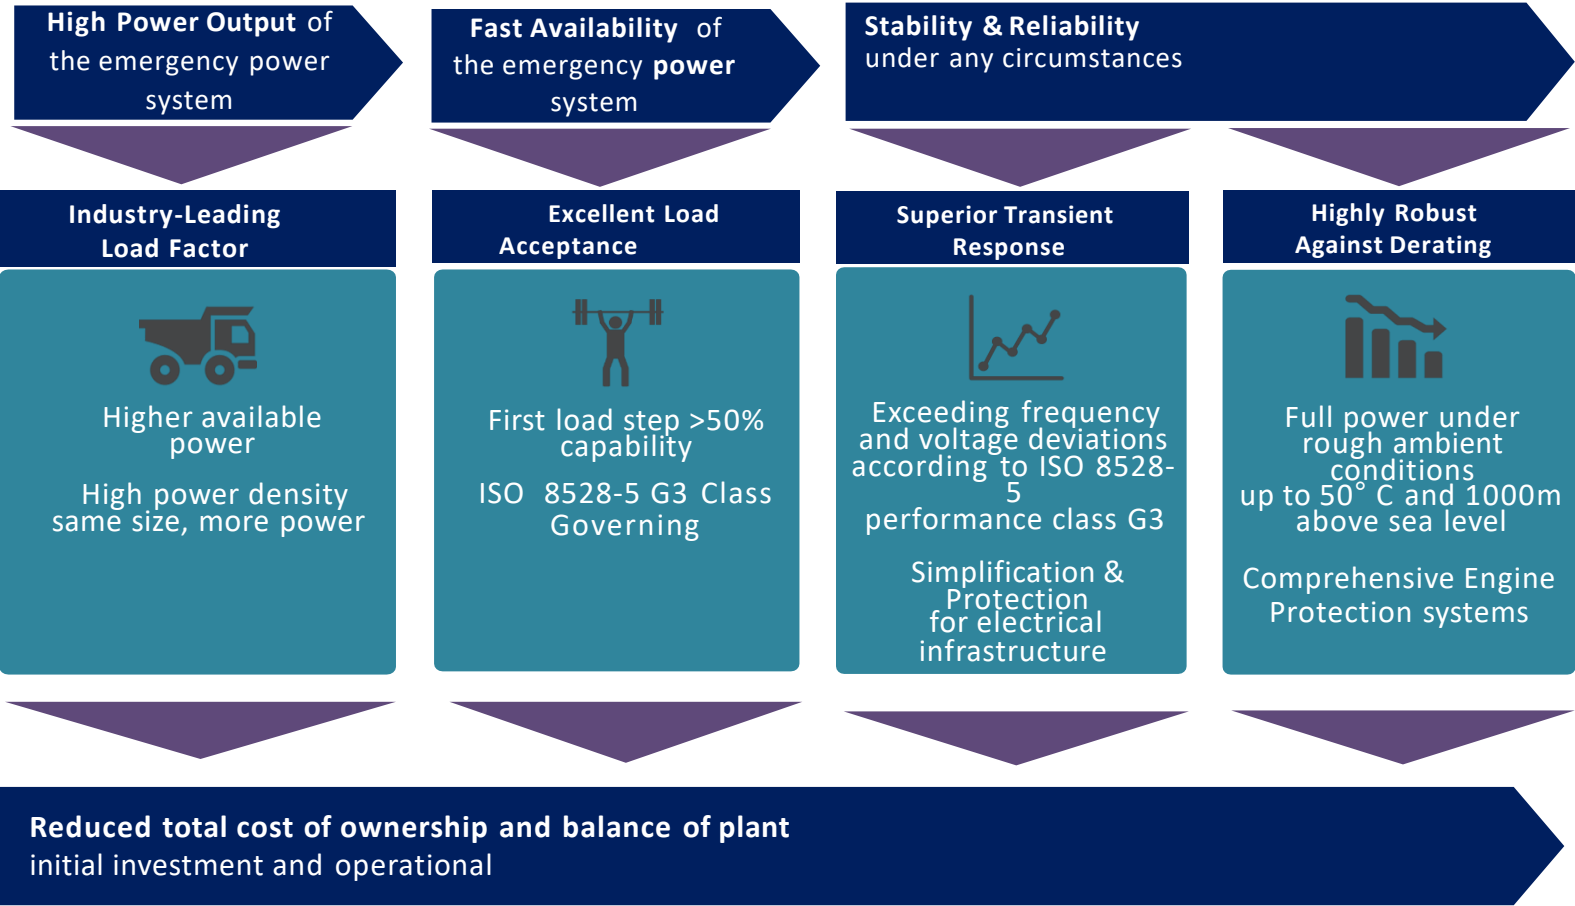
High Power Output of the emergency power system

Fast Availability of the emergency power system

Stability & Reliability under any circumstances

Industry-Leading Load Factor

Higher available power

High power density same size, more power

Excellent Load Acceptance

First load step >50% capability

ISO 8528-5 G3 Class Governing

Superior Transient Response

Exceeding frequency and voltage deviations according to ISO 8528-5 performance class G3

Simplification & Protection for electrical infrastructure

Highly Robust Against Derating

Full power under rough ambient conditions up to 50° C and 1000m above sea level

Comprehensive Engine Protection systems

Reduced total cost of ownership and balance of plant
initial investment and operational